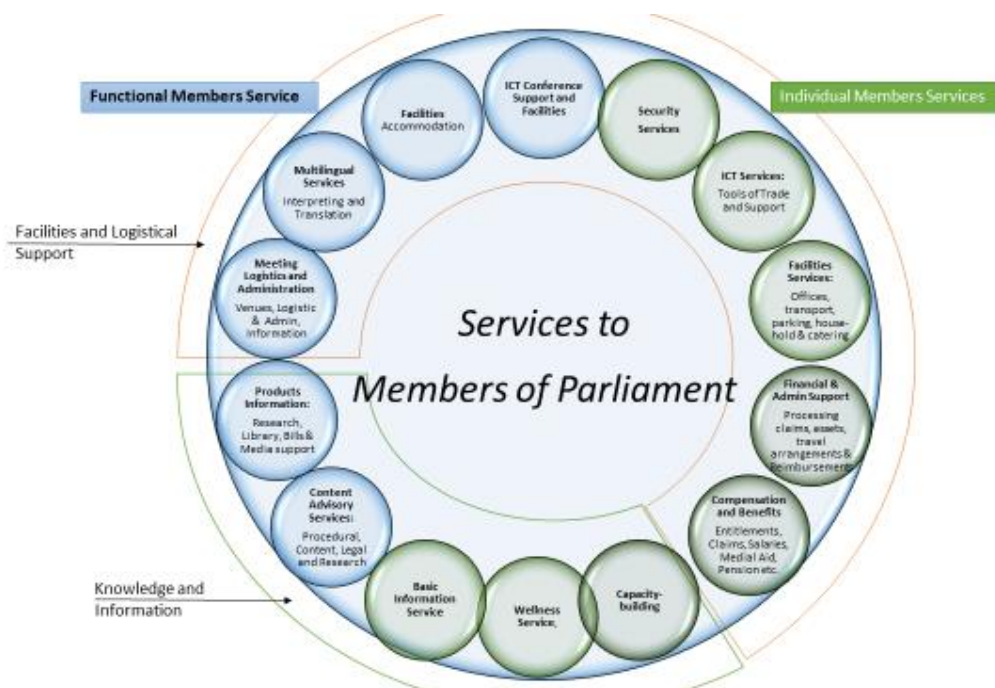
Functional Members Service

Individual Members Services

Facilities: Accommodation

ICT Conference Support and Facilities

Security Services

ICT Services: Tools of Trade and Support

Facilities Services: Offices, transport, parking, household & catering

Financial & Admin Support Processing claims, assets, travel arrangements & Reimbursement

Compensation and Benefits Entitlements, Claims, Salaries, Medial Aid, Pension etc.

Capacity-building

Wellness Service,

Basic Information Service

Content Advisory Services: Procedural, Content, Legal and Research

Products Information: Research, Library, Bills & Media support

Meeting Logistics and Administration Venues, Logistic & Admin, Information

Multilingual Services Interpreting and Translation

Facilities and Logistical Support

Knowledge and Information

Services to Members of Parliament